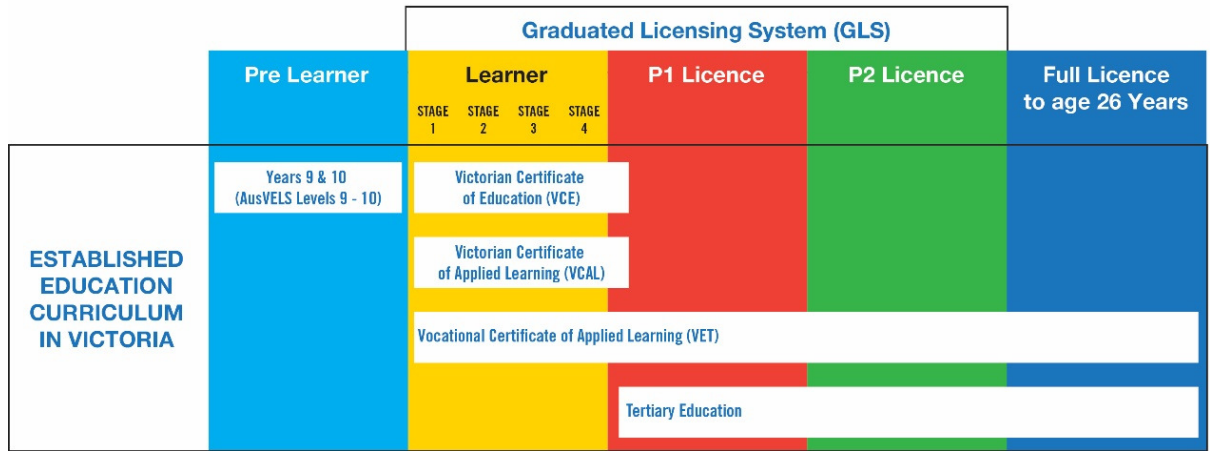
Graduated Licensing System (GLS)

Pre Learner

Learner

STAGE 1 STAGE 2 STAGE 3 STAGE 4

P1 Licence

P2 Licence

Full Licence to age 26 Years

ESTABLISHED EDUCATION CURRICULUM IN VICTORIA

Years 9 & 10 (AusVELS Levels 9 - 10)

Victorian Certificate of Education (VCE)

Victorian Certificate of Applied Learning (VCAL)

Vocational Certificate of Applied Learning (VET)

Tertiary Education